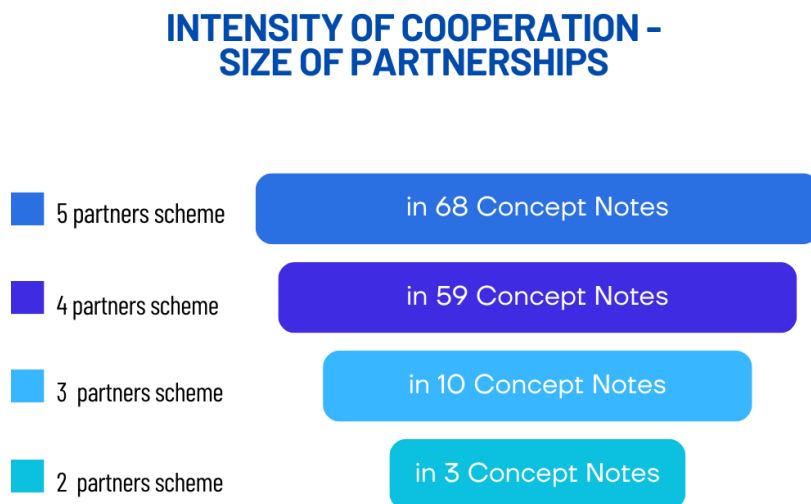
INTENSITY OF COOPERATION - SIZE OF PARTNERSHIPS

5 partners scheme
in 68 Concept Notes

4 partners scheme
in 59 Concept Notes

3 partners scheme
in 10 Concept Notes

2 partners scheme
in 3 Concept Notes